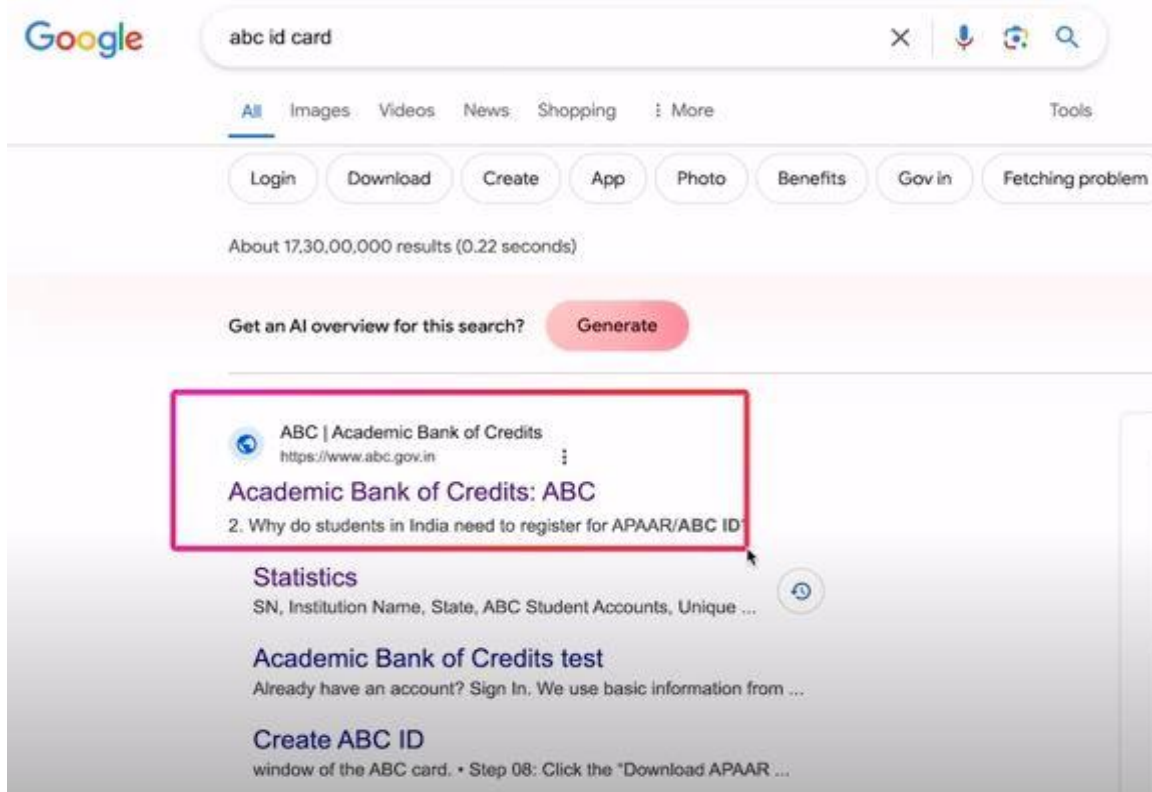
Google

abc id card

All Images Videos News Shopping ⋮ More Tools

Login Download Create App Photo Benefits Gov in Fetching problem

About 17,30,00,000 results (0.22 seconds)

Get an AI overview for this search? Generate

ABC | Academic Bank of Credits
https://www.abc.gov.in

Academic Bank of Credits: ABC
2. Why do students in India need to register for APAAR/ABC ID?

Statistics
SN, Institution Name, State, ABC Student Accounts, Unique ...

Academic Bank of Credits test
Already have an account? Sign In. We use basic information from ...

Create ABC ID
window of the ABC card. • Step 08: Click the "Download APAAR ...